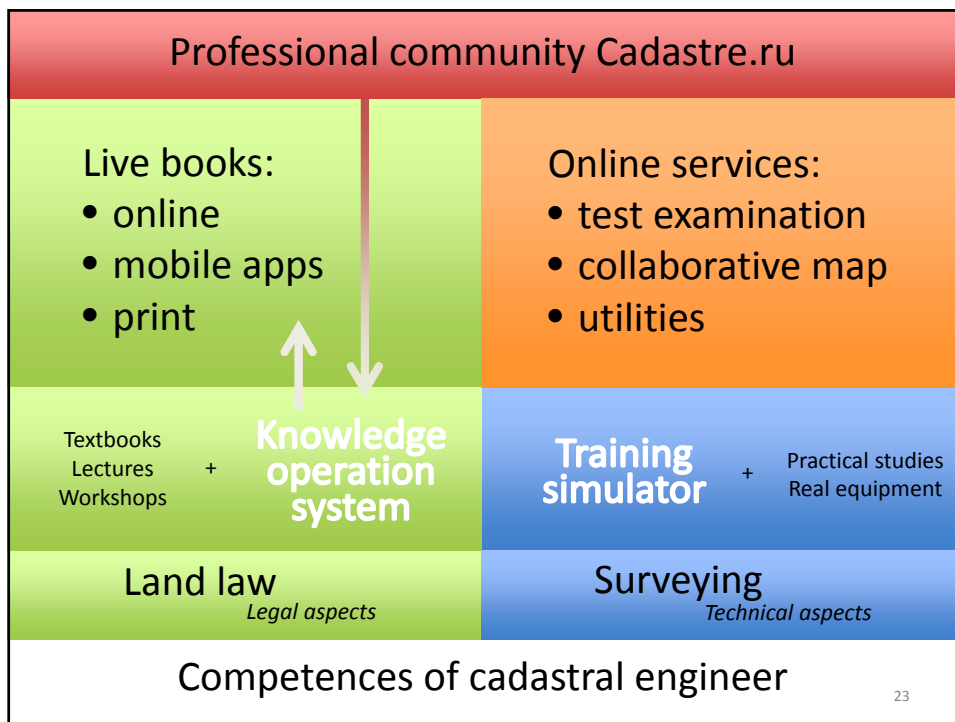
Professional community Cadastre.ru

Live books:
• online
• mobile apps
• print

Online services:
• test examination
• collaborative map
• utilities

Textbooks
Lectures
Workshops

+

Knowledge operation system

Training simulator

+

Practical studies
Real equipment

Land law
Legal aspects

Surveying
Technical aspects

Competences of cadastral engineer

23